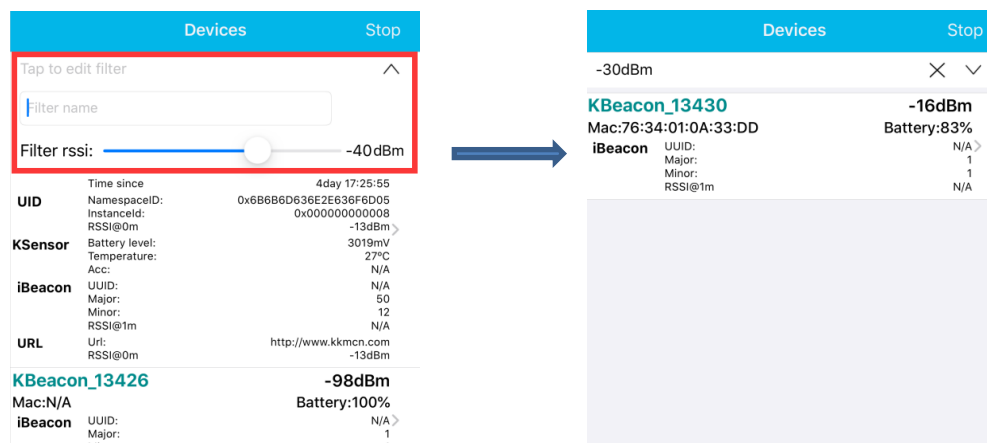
Devices Stop

Tap to edit filter

Filter name

Filter rssi: -40dBm

Time since 4day 17:25:55

UID
NamespaceID: 0x6B6B6D636E2E636F6D05
InstanceId: 0x000000000008
RSSI@0m -13dBm

KSensor
Battery level: 3019mV
Temperature: 27ºC
Acc: N/A

iBeacon
UUID: N/A
Major: 50
Minor: 12
RSSI@1m N/A

URL
Url: http://www.kkmcn.com
RSSI@0m -13dBm

KBeacon_13426 -98dBm
Mac:N/A Battery:100%

iBeacon
UUID: N/A
Major: 1

Devices Stop

-30dBm

KBeacon_13430 -16dBm
Mac:76:34:01:0A:33:DD Battery:83%

iBeacon
UUID: N/A
Major: 1
Minor: 1
RSSI@1m N/A